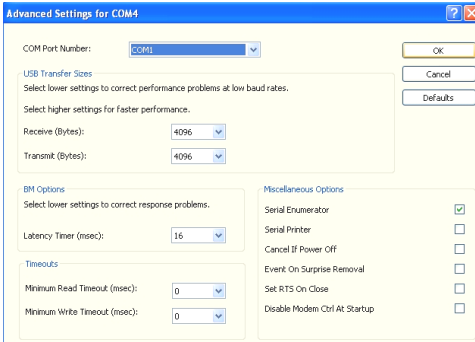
Advanced Settings for COM4

COM Port Number: COM1

OK

Cancel

Defaults

USB Transfer Sizes

Select lower settings to correct performance problems at low baud rates.

Select higher settings for faster performance.

Receive (Bytes): 4096

Transmit (Bytes): 4096

BM Options

Select lower settings to correct response problems.

Latency Timer (msec): 16

Timeouts

Minimum Read Timeout (msec): 0

Minimum Write Timeout (msec): 0

Miscellaneous Options

Serial Enumerator

Serial Printer

Cancel If Power Off

Event On Surprise Removal

Set RTS On Close

Disable Modem Ctrl At Startup